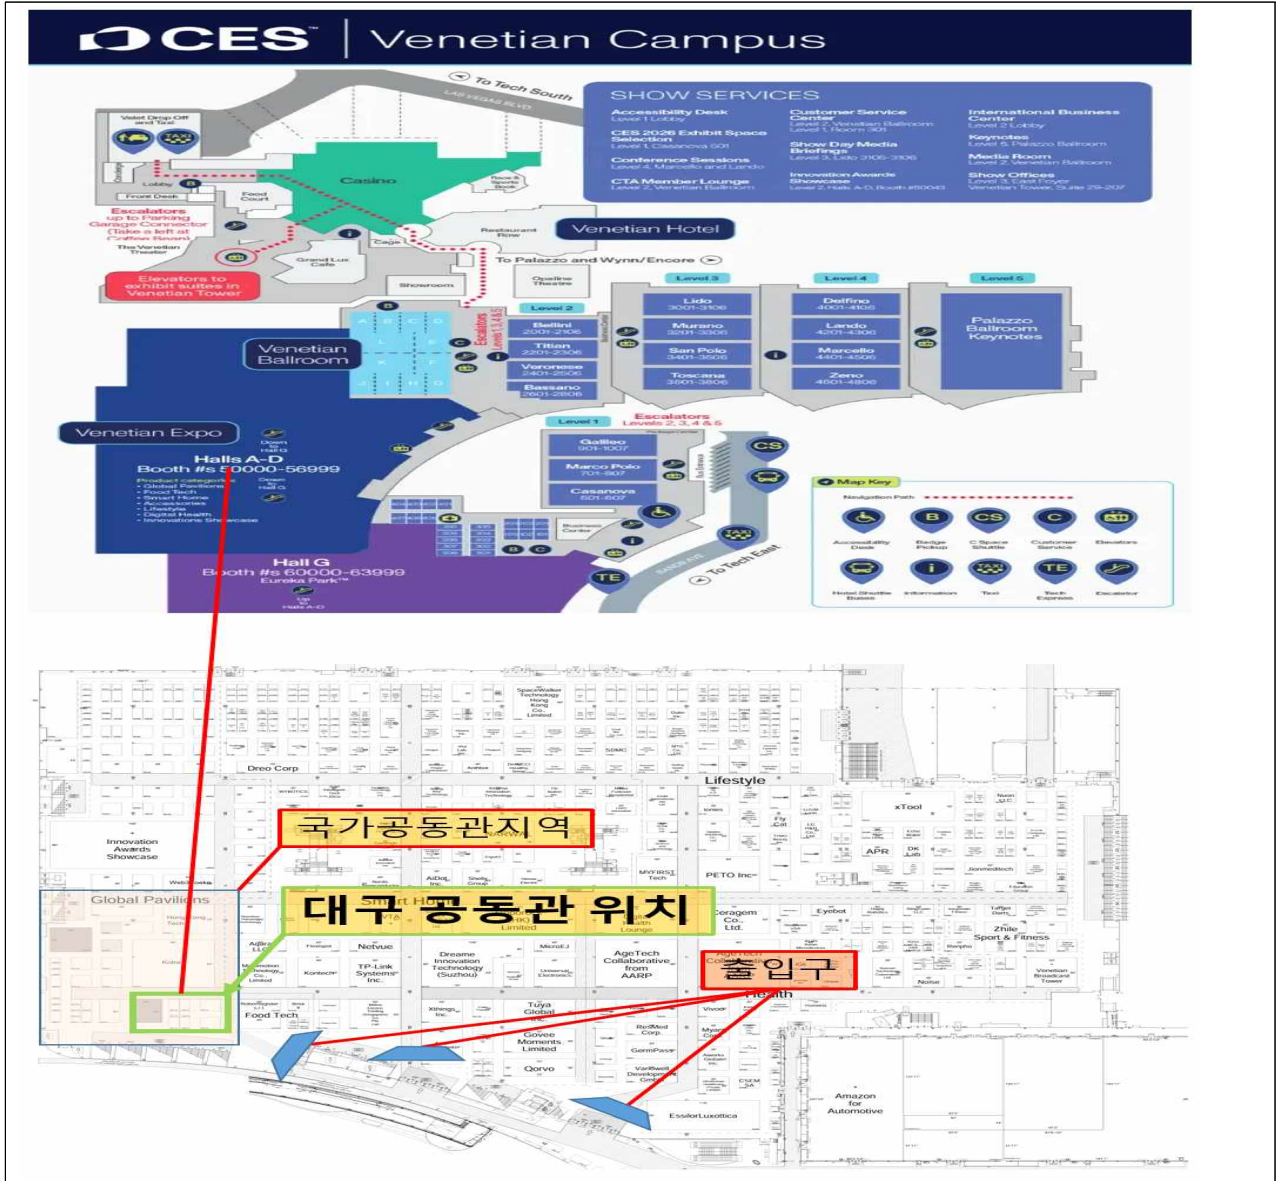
CES | Venetian Campus

To Tech South

LAS VEGAS BLVD

SHOW SERVICES

Accessibility Desk
Level 1 Lobby

CES 2026 Exhibit Space Selection
Level 1, Casanova 601

Conference Sessions
Level 4, Marcello and Lando

CTA Member Lounge
Level 2, Venetian Ballroom

Customer Service Center
Level 2, Venetian Ballroom
Level 1, Room 305

Show Day Media Briefings
Level 3, Lido 3106-3306

Innovation Awards Showcase
Level 2, Halls A-D, Booth #50049

International Business Center
Level 2 Lobby

Keynotes
Level 5, Palazzo Ballroom

Media Room
Level 2, Venetian Ballroom

Show Offices
Level 3, East Foyer
Venetian Tower, Suite 29-207

Valet Drop Off and Taxi

Lobby

Front Desk

Food Court

Casino

Race & Sports Book

Escalators up to Parking Garage Connector (Take a left at Grand Lux Cafe)

The Venetian Theater

Grand Lux Cafe

Restaurant Row

Venetian Hotel

To Palazzo and Wynn/Encore

Elevators to exhibit suites in Venetian Tower

Showroom

Opaline Theatre

Level 3

Level 4

Level 5

Level 2

Lido 3001-3106

Murano 3201-3306

San Polo 3401-3506

Toscana 3601-3806

Delfino 4001-4106

Lando 4201-4306

Marcello 4401-4506

Zeno 4601-4806

Palazzo Ballroom Keynotes

Bellini 2001-2106

Titian 2201-2306

Veronese 2401-2506

Bassano 2601-2806

Escalators Levels 1,2,4,5

Venetian Ballroom

Venetian Expo

Halls A-D
Booth #s 50000-56999

Product categories:
- Global Pavilions
- Food Tech
- Smart Home
- Accessories
- Lifestyle
- Digital Health
- Innovations Showcase

Down to Hall G

Level 1

Escalators Levels 2, 3, 4 & 5

Galileo 901-1007

Marco Polo 701-807

Casanova 601-607

Business Center

Hall G
Booth #s 60000-63999
Eureka Park™

Up to Halls A-D

SANDS AVE

To Tech East

Map Key

Navigation Path

Accessibility Desk

Badge Pickup

C Space Shuttle

Customer Service

Elevators

Hotel Shuttle Buses

Information

Taxi

Tech Express

Escalator

Dreo Corp

Lifestyle

xTool

Innovation Awards Showcase

국가공동관지역

Global Pavilions

대구공동관 위치

PETO Inc

Ceragem Co., Ltd.

Eyebot

Zhile

Sport & Fitness

Netvue

TP-Link Systems Inc.

Dreame Innovation Technology (Suzhou)

AgeTech Collaborative from AARP

출입구

Health

Food Tech

Tuya Global Inc.

Govee Moments Limited

Qorvo

Amazon for Automotive

EssilorLuxottica